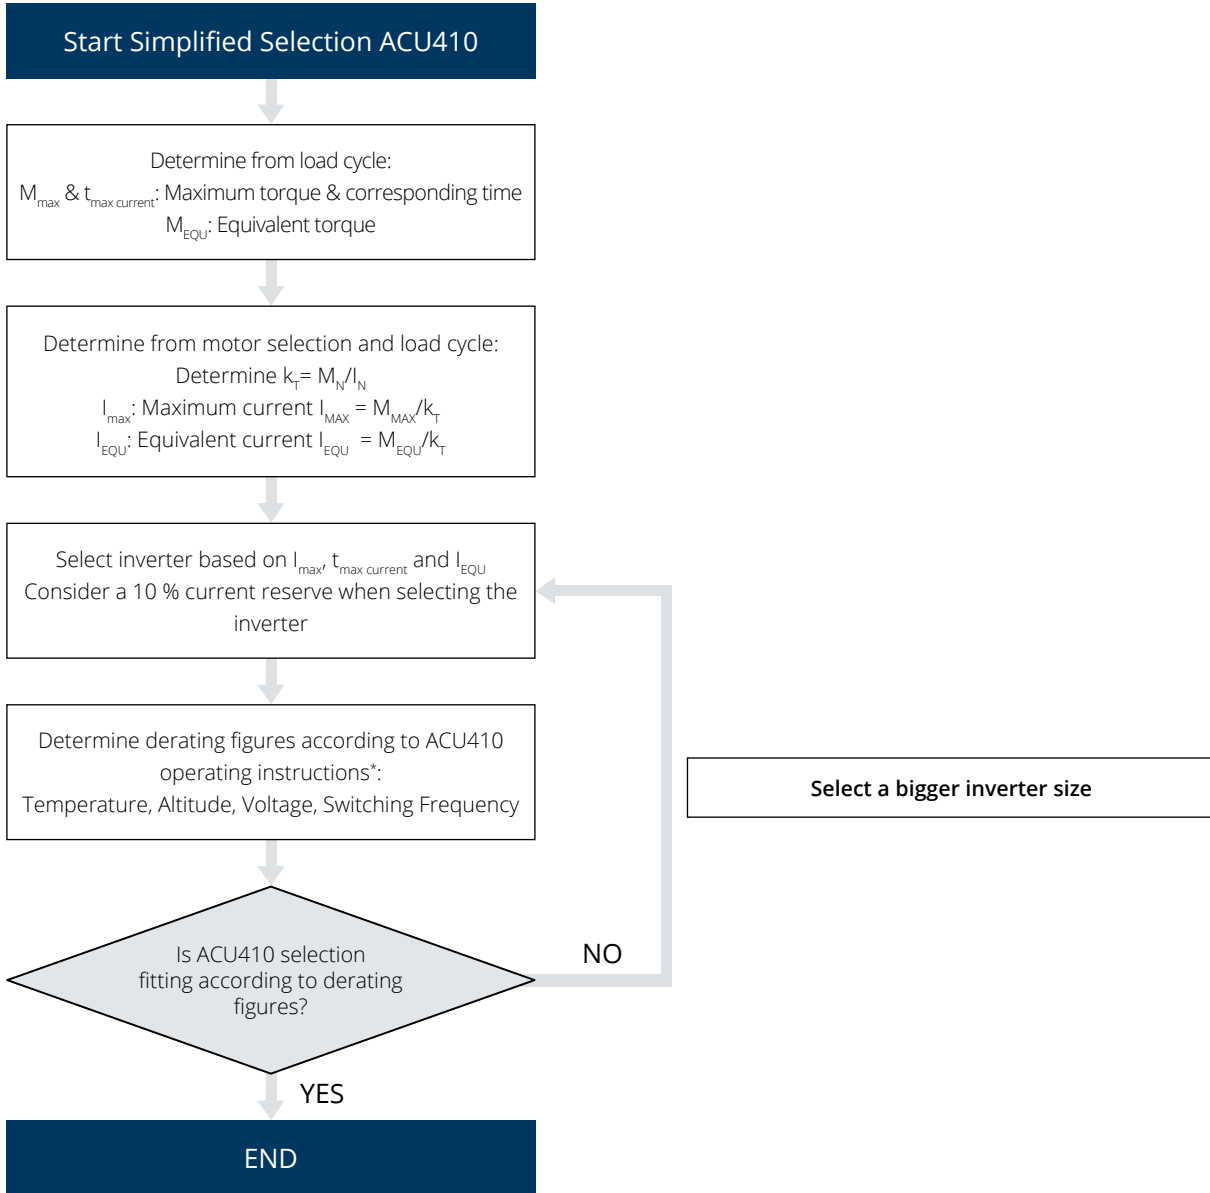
Start Simplified Selection ACU410

Determine from load cycle:
$M_{max}$ & $t_{max\ current}$: Maximum torque & corresponding time
$M_{EQU}$: Equivalent torque

Determine from motor selection and load cycle:
Determine $k_T= M_N/I_N$
$I_{max}$: Maximum current $I_{MAX} = M_{MAX}/k_T$
$I_{EQU}$: Equivalent current $I_{EQU} = M_{EQU}/k_T$

Select inverter based on $I_{max}$, $t_{max\ current}$ and $I_{EQU}$
Consider a 10 % current reserve when selecting the inverter

Determine derating figures according to ACU410 operating instructions*:
Temperature, Altitude, Voltage, Switching Frequency

Select a bigger inverter size

Is ACU410 selection fitting according to derating figures?

NO

YES

END